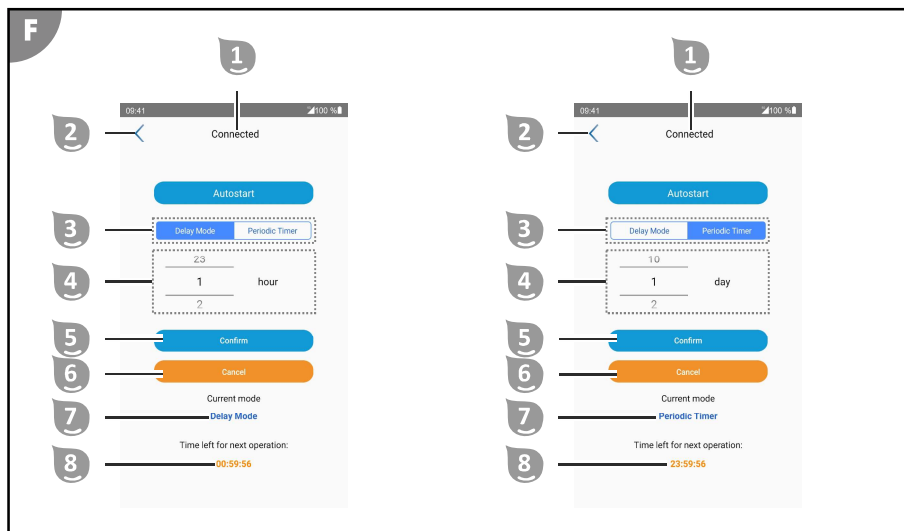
F

1

09:41 100 %

2

Connected

Autostart

3

Delay Mode Periodic Timer

4

23
1 hour
2

5

Confirm

6

Cancel

Current mode

7

Delay Mode

Time left for next operation:

8

00:59:56

1

09:41 100 %

2

Connected

Autostart

3

Delay Mode Periodic Timer

4

10
1 day
2

5

Confirm

6

Cancel

Current mode

7

Periodic Timer

Time left for next operation:

8

23:59:56